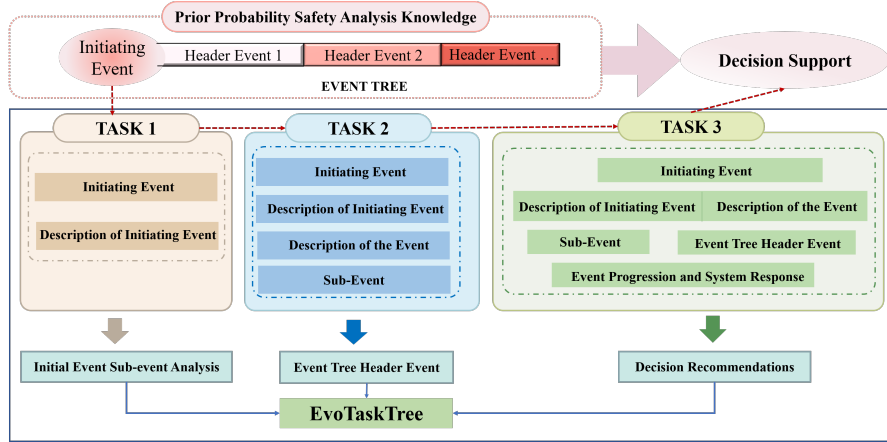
Prior Probability Safety Analysis Knowledge

Initiating Event

Header Event 1

Header Event 2

Header Event ...

EVENT TREE

Decision Support

TASK 1

Initiating Event

Description of Initiating Event

TASK 2

Initiating Event

Description of Initiating Event

Description of the Event

Sub-Event

TASK 3

Initiating Event

Description of Initiating Event

Description of the Event

Sub-Event

Event Tree Header Event

Event Progression and System Response

Initial Event Sub-event Analysis

Event Tree Header Event

Decision Recommendations

EvoTaskTree